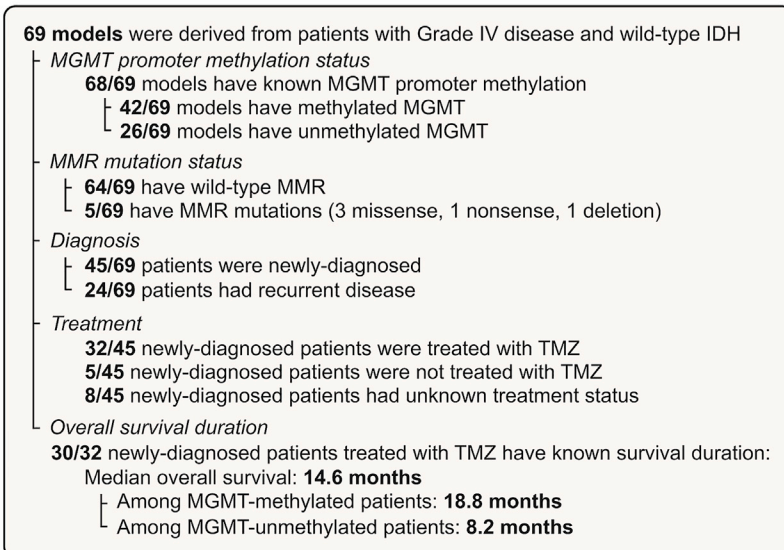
**69 models** were derived from patients with Grade IV disease and wild-type IDH

*MGMT promoter methylation status*

**68/69** models have known MGMT promoter methylation

**42/69** models have methylated MGMT

**26/69** models have unmethylated MGMT

*MMR mutation status*

**64/69** have wild-type MMR

**5/69** have MMR mutations (3 missense, 1 nonsense, 1 deletion)

*Diagnosis*

**45/69** patients were newly-diagnosed

**24/69** patients had recurrent disease

*Treatment*

**32/45** newly-diagnosed patients were treated with TMZ

**5/45** newly-diagnosed patients were not treated with TMZ

**8/45** newly-diagnosed patients had unknown treatment status

*Overall survival duration*

**30/32** newly-diagnosed patients treated with TMZ have known survival duration:

Median overall survival: **14.6 months**

Among MGMT-methylated patients: **18.8 months**

Among MGMT-unmethylated patients: **8.2 months**